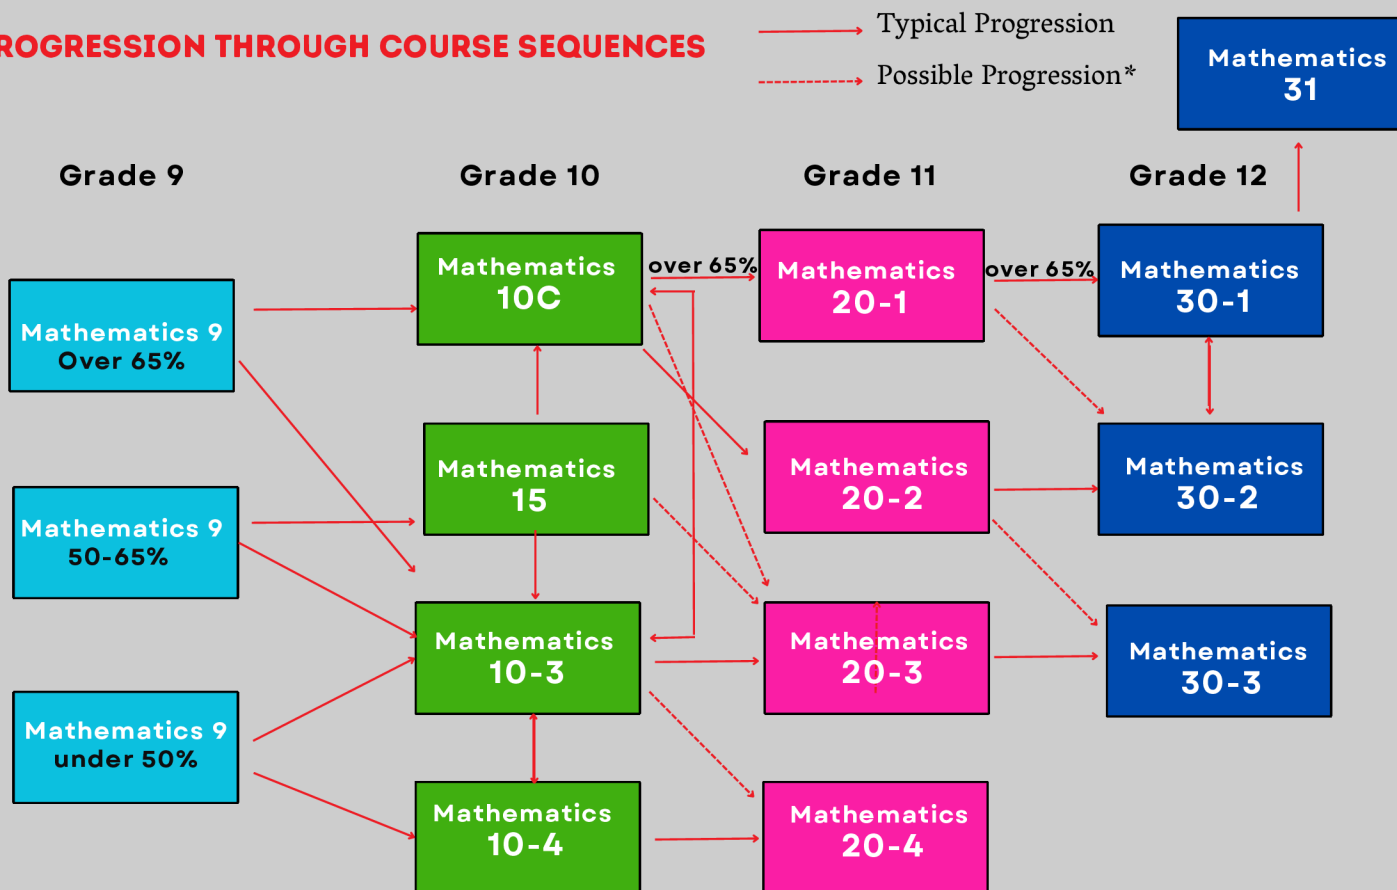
ROGRESSION THROUGH COURSE SEQUENCES

Typical Progression

Possible Progression*

Mathematics 31

Grade 9

Grade 10

Grade 11

Grade 12

Mathematics 9 Over 65%

Mathematics 10C

over 65%

Mathematics 20-1

over 65%

Mathematics 30-1

Mathematics 15

Mathematics 20-2

Mathematics 30-2

Mathematics 9 50-65%

Mathematics 10-3

Mathematics 20-3

Mathematics 30-3

Mathematics 9 under 50%

Mathematics 10-4

Mathematics 20-4